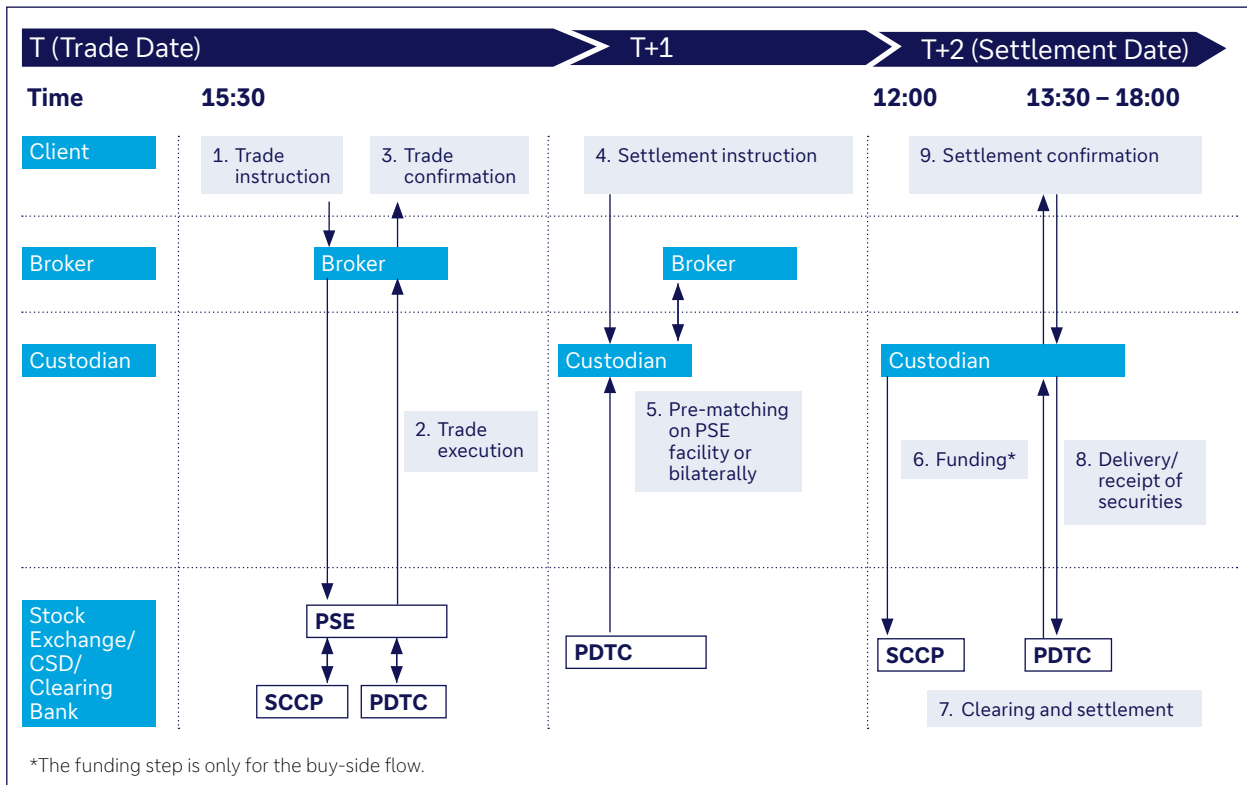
T (Trade Date)

T+1

T+2 (Settlement Date)

Time

15:30

12:00

13:30 – 18:00

Client

1. Trade instruction

3. Trade confirmation

4. Settlement instruction

9. Settlement confirmation

Broker

Broker

Broker

Custodian

Custodian

Custodian

2. Trade execution

5. Pre-matching on PSE facility or bilaterally

6. Funding*

8. Delivery/ receipt of securities

Stock Exchange/ CSD/ Clearing Bank

PSE

SCCP

PDTC

PDTC

SCCP

PDTC

7. Clearing and settlement

*The funding step is only for the buy-side flow.